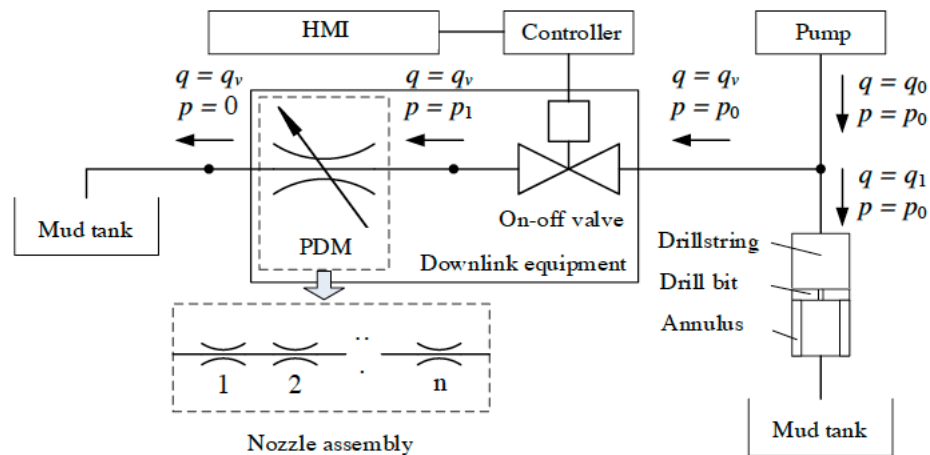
HMI

Controller

Pump

$q = q_v$
$p = 0$

$q = q_v$
$p = p_1$

$q = q_v$
$p = p_0$

$q = q_0$
$p = p_0$

$q = q_1$
$p = p_0$

Mud tank

On-off valve

PDM

Downlink equipment

Drillstring

Drill bit

Annulus

1

2

n

Nozzle assembly

Mud tank